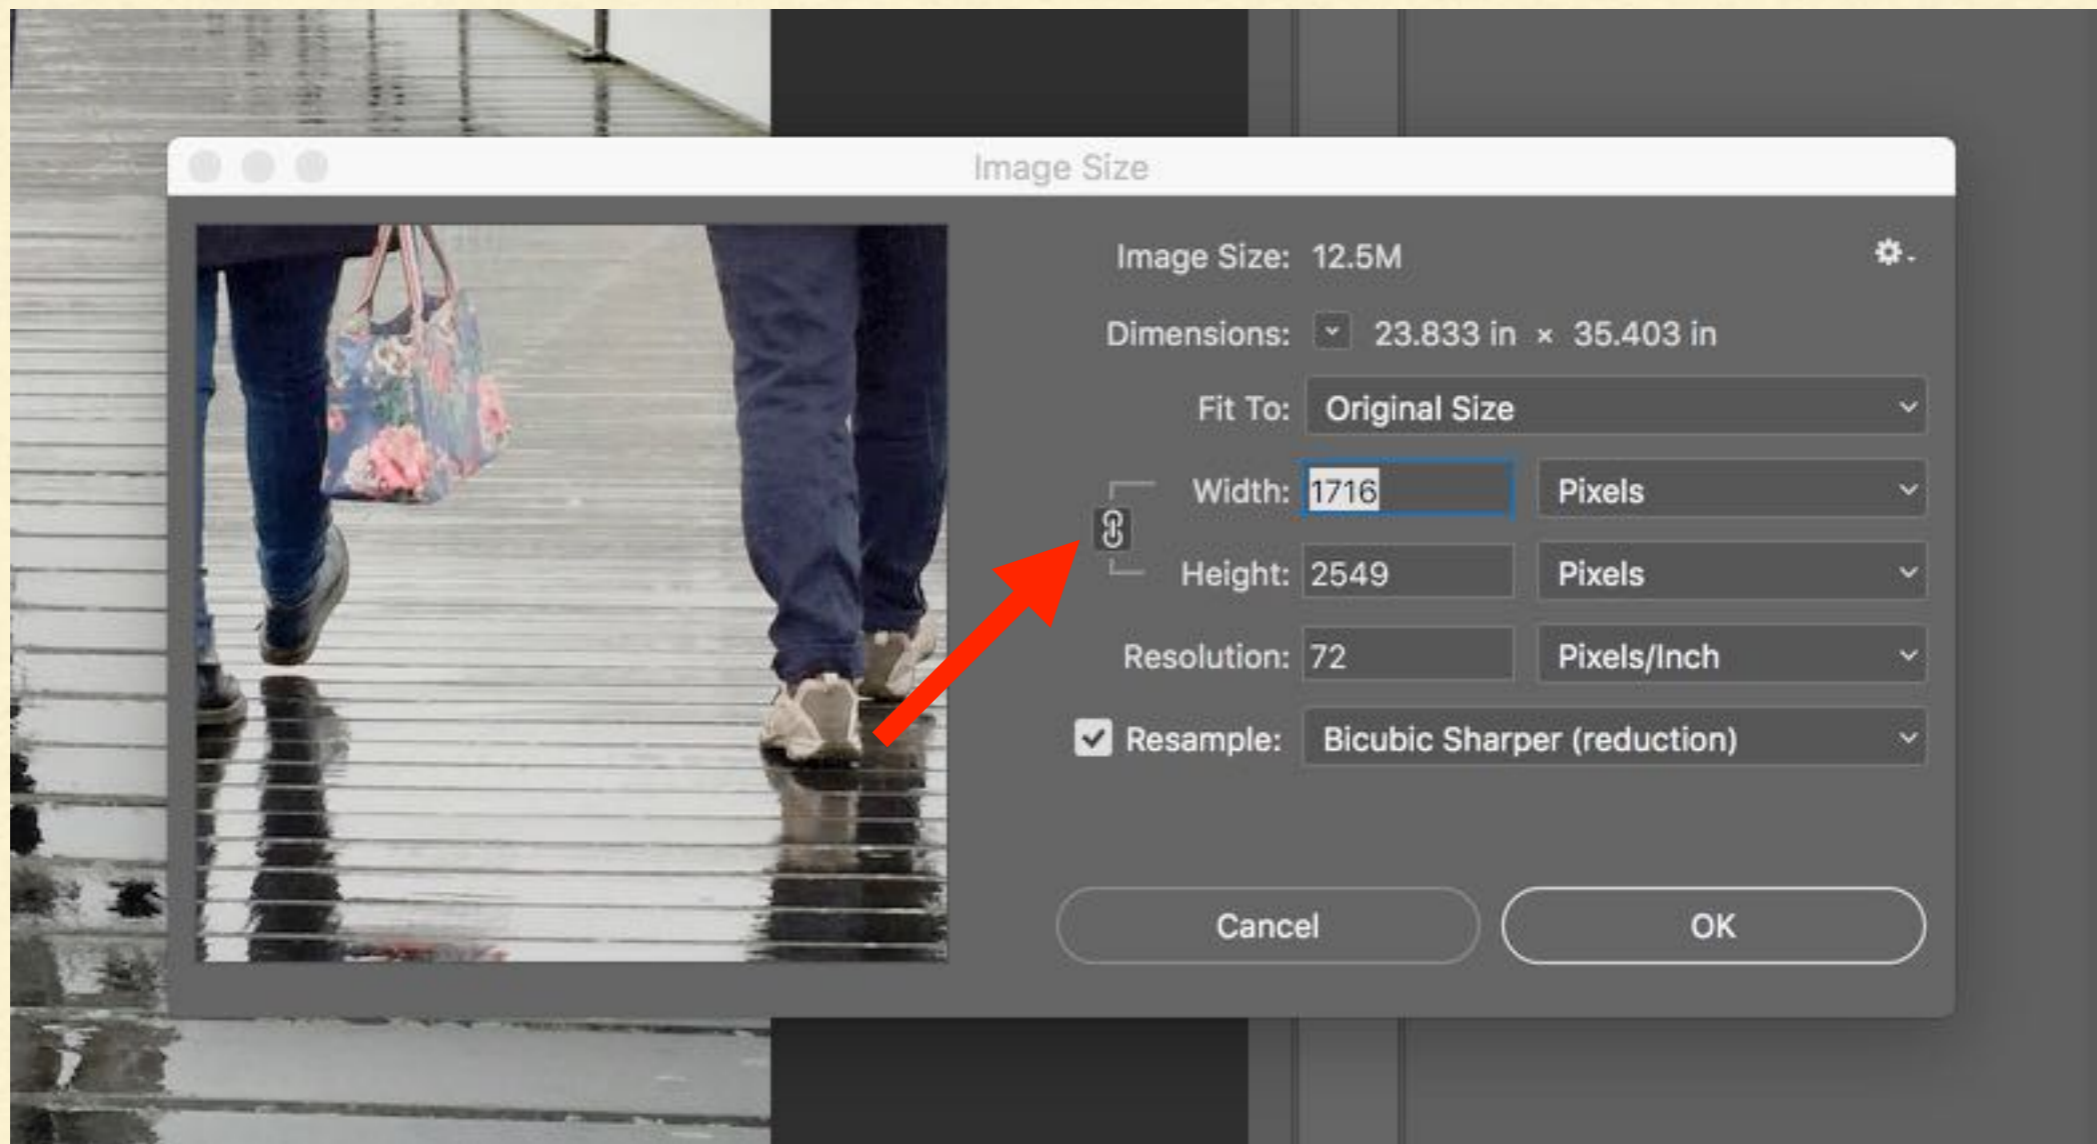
Image Size

Image Size: 12.5M

Dimensions: 23.833 in × 35.403 in

Fit To: Original Size

Width: 1716 Pixels

Height: 2549 Pixels

Resolution: 72 Pixels/Inch

Resample: Bicubic Sharper (reduction)

Cancel

OK